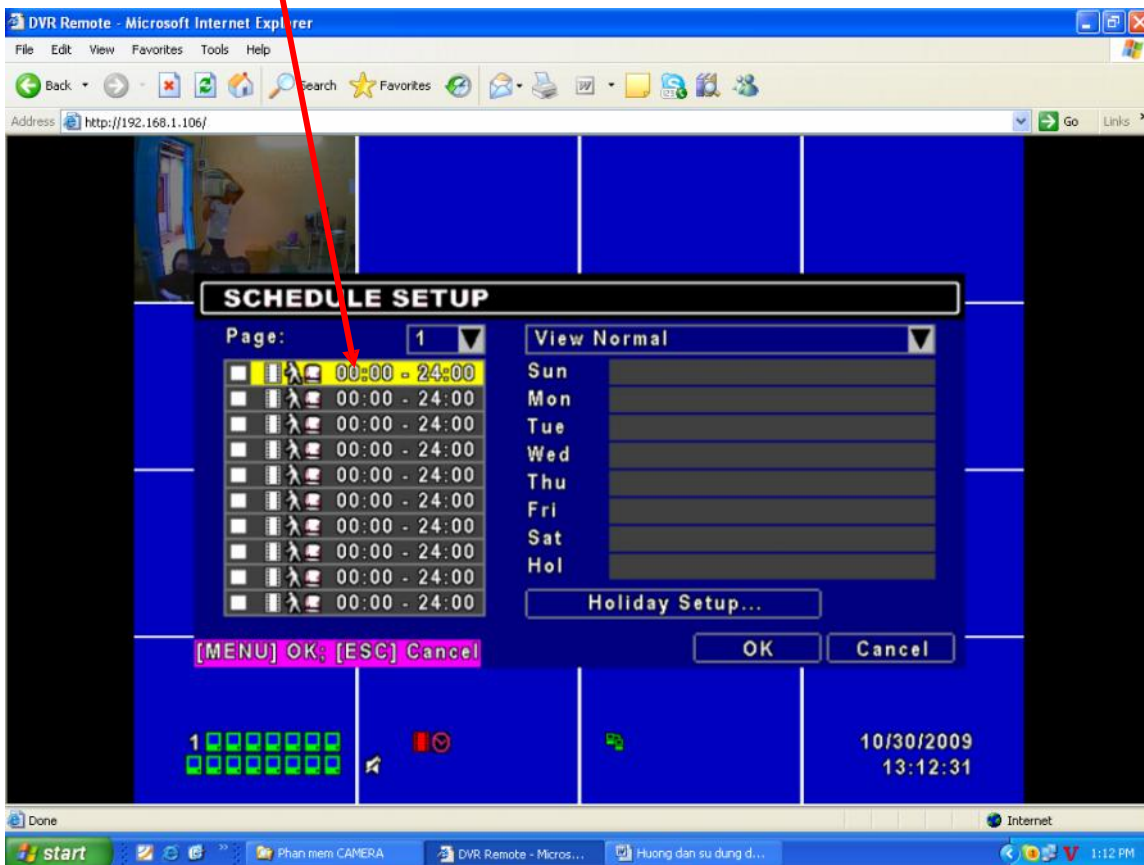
DVR Remote - Microsoft Internet Explorer

File Edit View Favorites Tools Help

Back Search Favorites

Address http://192.168.1.106/ Go Links

SCHEDULE SETUP

Page: 1

View Normal

00:00 - 24:00
00:00 - 24:00
00:00 - 24:00
00:00 - 24:00
00:00 - 24:00
00:00 - 24:00
00:00 - 24:00
00:00 - 24:00
00:00 - 24:00
00:00 - 24:00

Sun
Mon
Tue
Wed
Thu
Fri
Sat
Hol

Holiday Setup...

[MENU] OK; [ESC] Cancel

OK

Cancel

1

10/30/2009
13:12:31

Done

Internet

start

Phan mem CAMERA

DVR Remote - Micros...

Huong dan su dung d...

1:12 PM